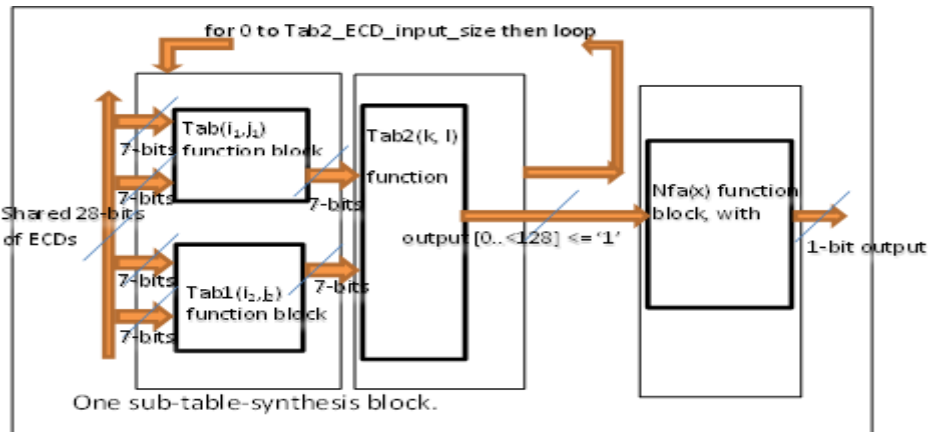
for 0 to Tab2_ECD_input_size then loop

Tab($i_1$,$j_1$) function block

7-bits

7-bits

Shared 28-bits of ECDs

7-bits

7-bits

Tab1($i_2$,$j_2$) function block

7-bits

7-bits

Tab2(k, l)

function

output [0..<128] <= '1'

Nfa(x) function block, with

1-bit output

One sub-table-synthesis block.